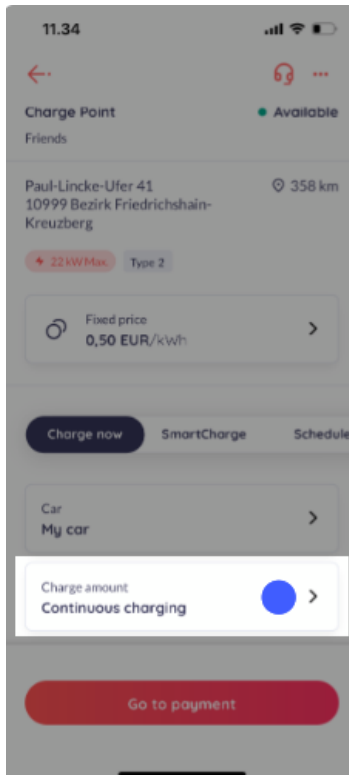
11.34

Charge Point
● Available
Friends

Paul-Lincke-Ufer 41
10999 Bezirk Friedrichshain-Kreuzberg
358 km

22 kW Max. Type 2

Fixed price
0,50 EUR/kWh

Charge now SmartCharge Schedule

Car
My car

Charge amount
Continuous charging

Go to payment